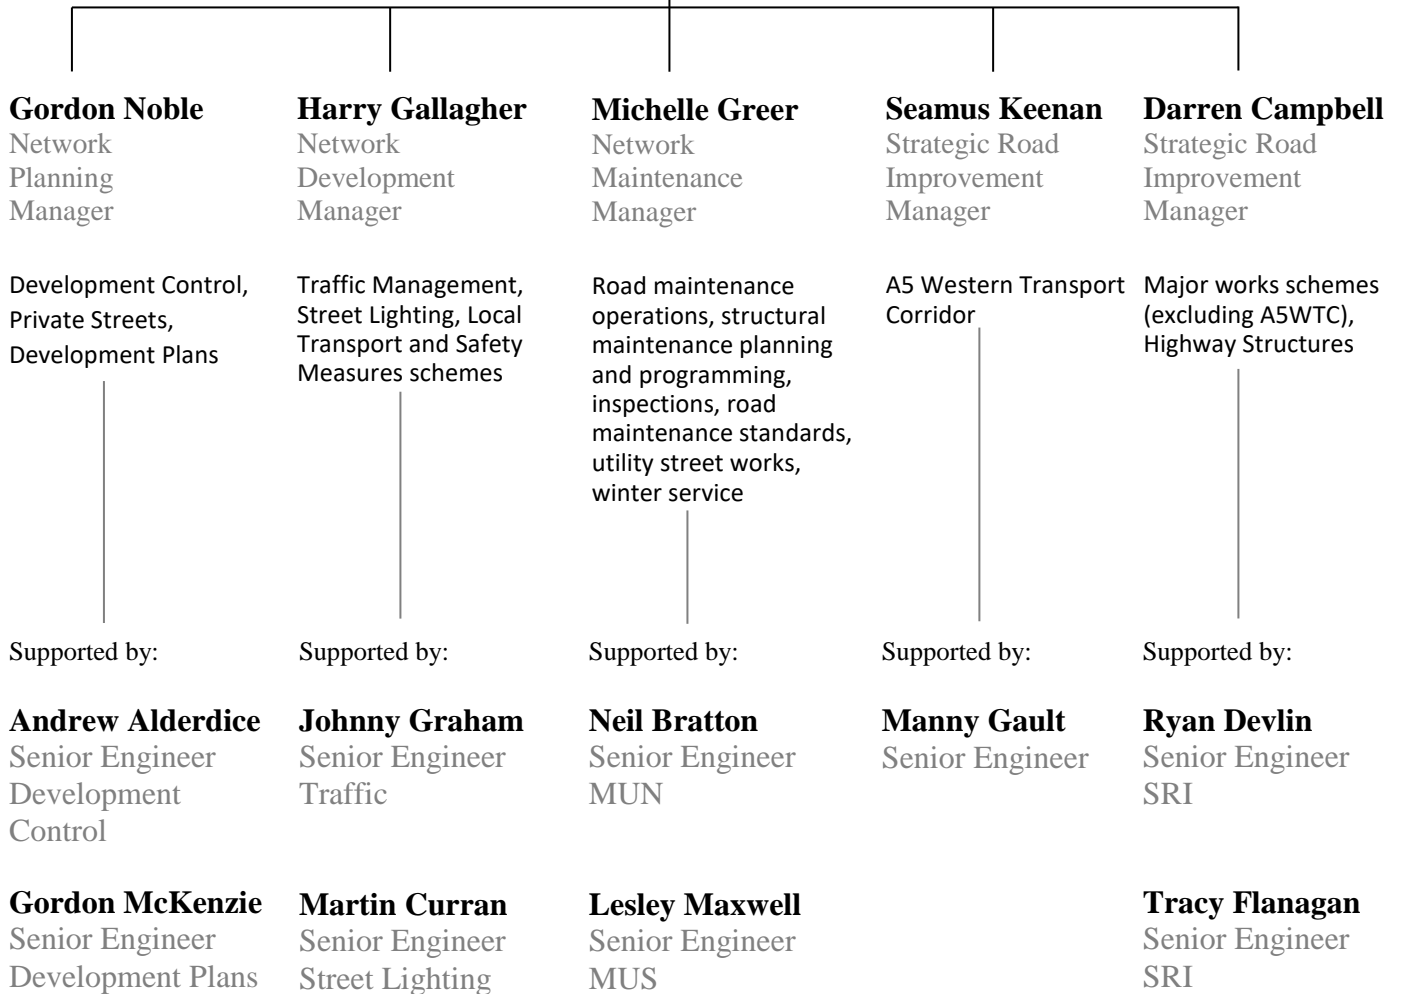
**Gordon Noble**
Network Planning Manager

Development Control, Private Streets, Development Plans

Supported by:

**Andrew Alderdice**
Senior Engineer Development Control

**Gordon McKenzie**
Senior Engineer Development Plans

**Harry Gallagher**
Network Development Manager

Traffic Management, Street Lighting, Local Transport and Safety Measures schemes

Supported by:

**Johnny Graham**
Senior Engineer Traffic

**Martin Curran**
Senior Engineer Street Lighting

**Michelle Greer**
Network Maintenance Manager

Road maintenance operations, structural maintenance planning and programming, inspections, road maintenance standards, utility street works, winter service

Supported by:

**Neil Bratton**
Senior Engineer MUN

**Lesley Maxwell**
Senior Engineer MUS

**Seamus Keenan**
Strategic Road Improvement Manager

A5 Western Transport Corridor

Supported by:

**Manny Gault**
Senior Engineer

**Darren Campbell**
Strategic Road Improvement Manager

Major works schemes (excluding A5WTC), Highway Structures

Supported by:

**Ryan Devlin**
Senior Engineer SRI

**Tracy Flanagan**
Senior Engineer SRI